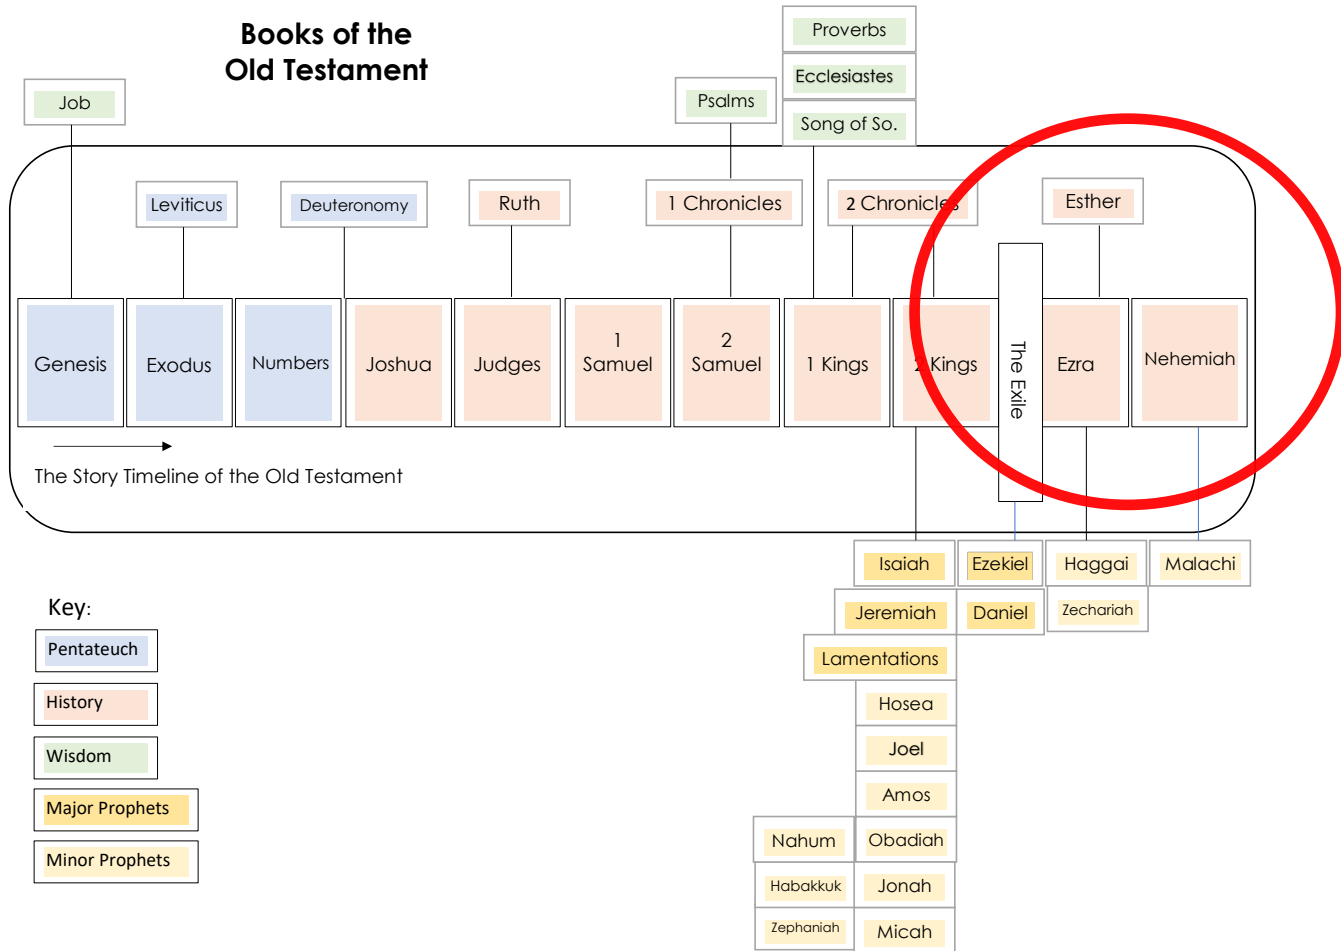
Books of the Old Testament

Job

Proverbs

Ecclesiastes

Psalms

Song of So.

Leviticus

Deuteronomy

Ruth

1 Chronicles

2 Chronicles

Esther

Genesis

Exodus

Numbers

Joshua

Judges

1 Samuel

2 Samuel

1 Kings

2 Kings

The Exile

Ezra

Nehemiah

The Story Timeline of the Old Testament

Isaiah

Ezekiel

Haggai

Malachi

Jeremiah

Daniel

Zechariah

Lamentations

Hosea

Joel

Amos

Nahum

Obadiah

Habakkuk

Jonah

Zephaniah

Micah

Key:

Pentateuch

History

Wisdom

Major Prophets

Minor Prophets